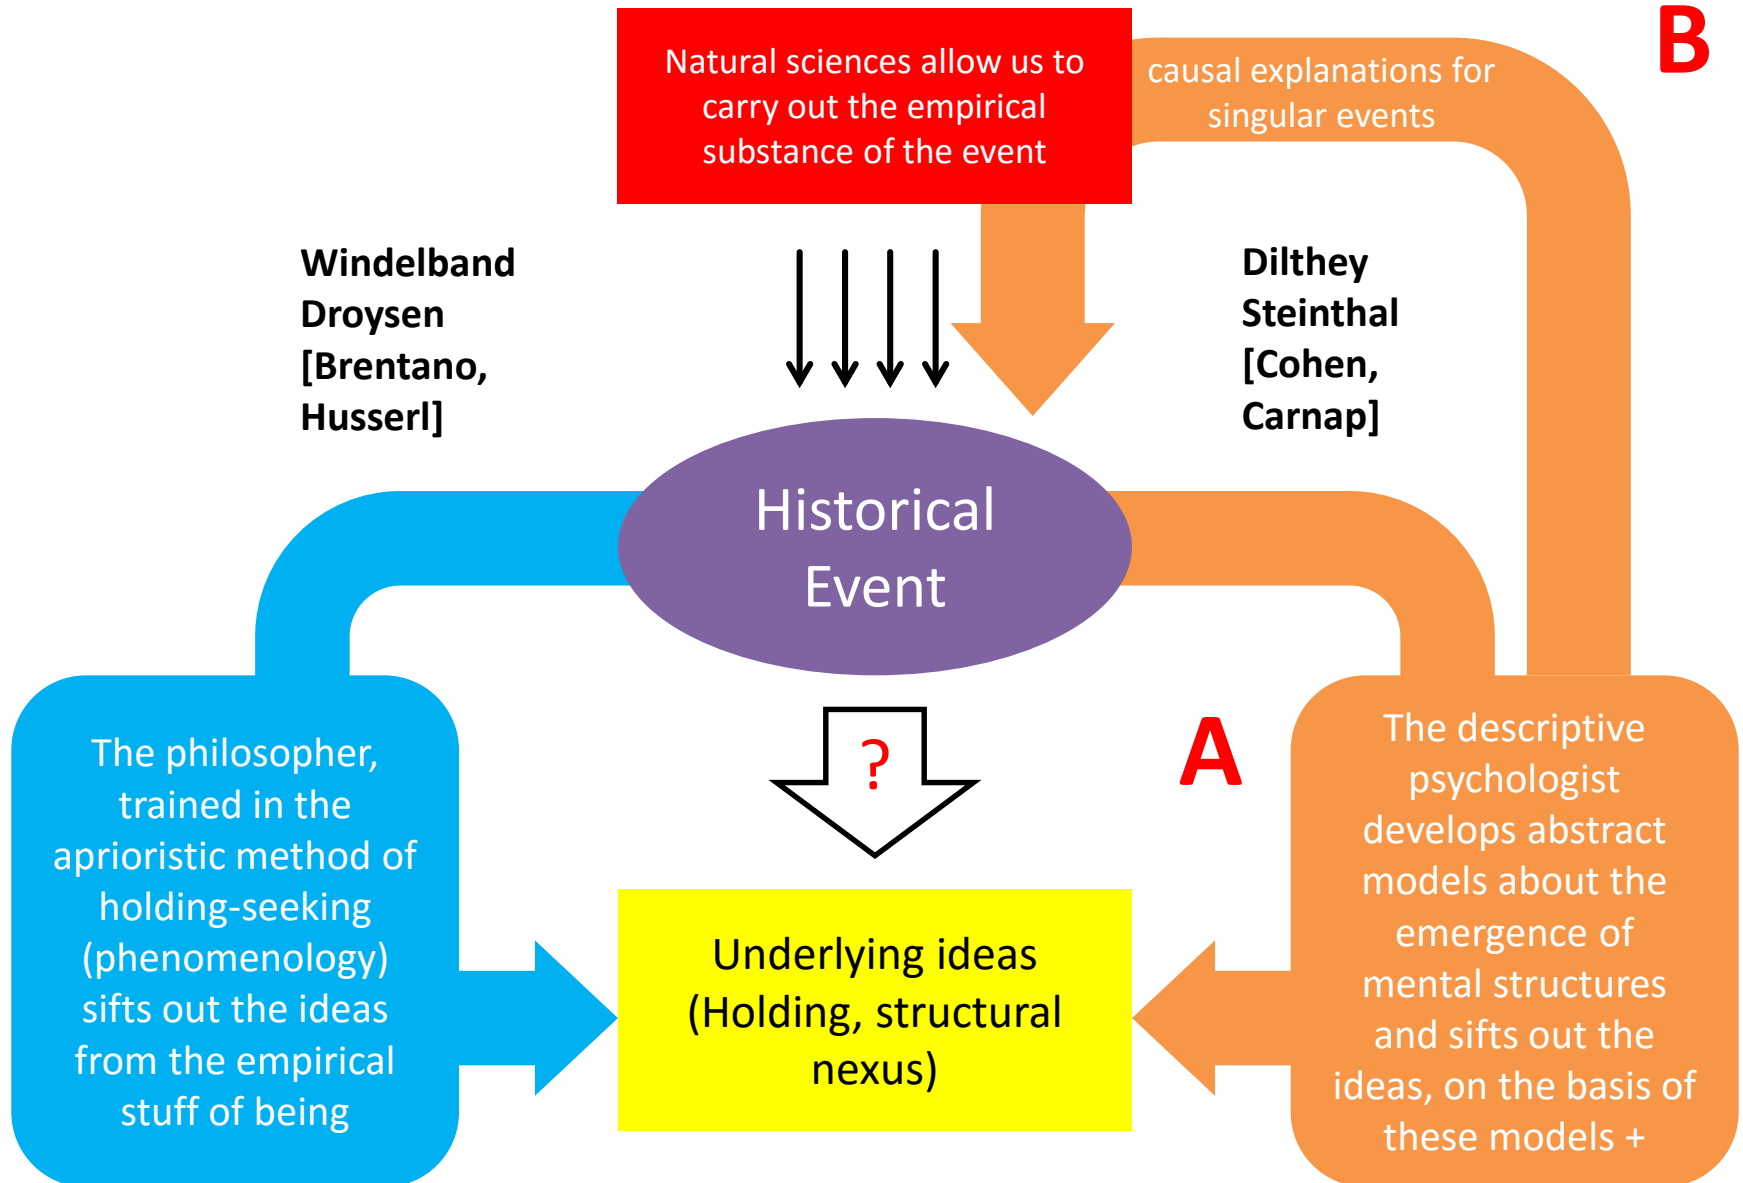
Natural sciences allow us to carry out the empirical substance of the event

causal explanations for singular events

B

Windelband
Droysen
[Brentano,
Husserl]

Dilthey
Steinthal
[Cohen,
Carnap]

Historical Event

?

A

The philosopher, trained in the aprioristic method of holding-seeking (phenomenology) sifts out the ideas from the empirical stuff of being

Underlying ideas (Holding, structural nexus)

The descriptive psychologist develops abstract models about the emergence of mental structures and sifts out the ideas, on the basis of these models +